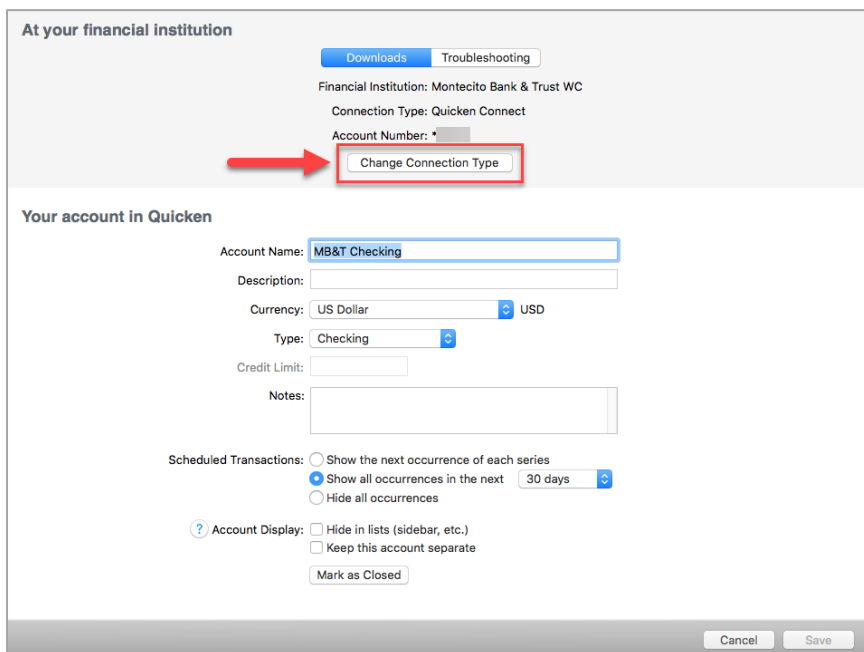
At your financial institution

Downloads Troubleshooting

Financial Institution: Montecito Bank & Trust WC

Connection Type: Quicken Connect

Account Number: *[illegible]

Change Connection Type

Your account in Quicken

Account Name: MB&T Checking

Description:

Currency: US Dollar USD

Type: Checking

Credit Limit:

Notes:

Scheduled Transactions: Show the next occurrence of each series
Show all occurrences in the next 30 days
Hide all occurrences

? Account Display: Hide in lists (sidebar, etc.)
Keep this account separate

Mark as Closed

Cancel Save